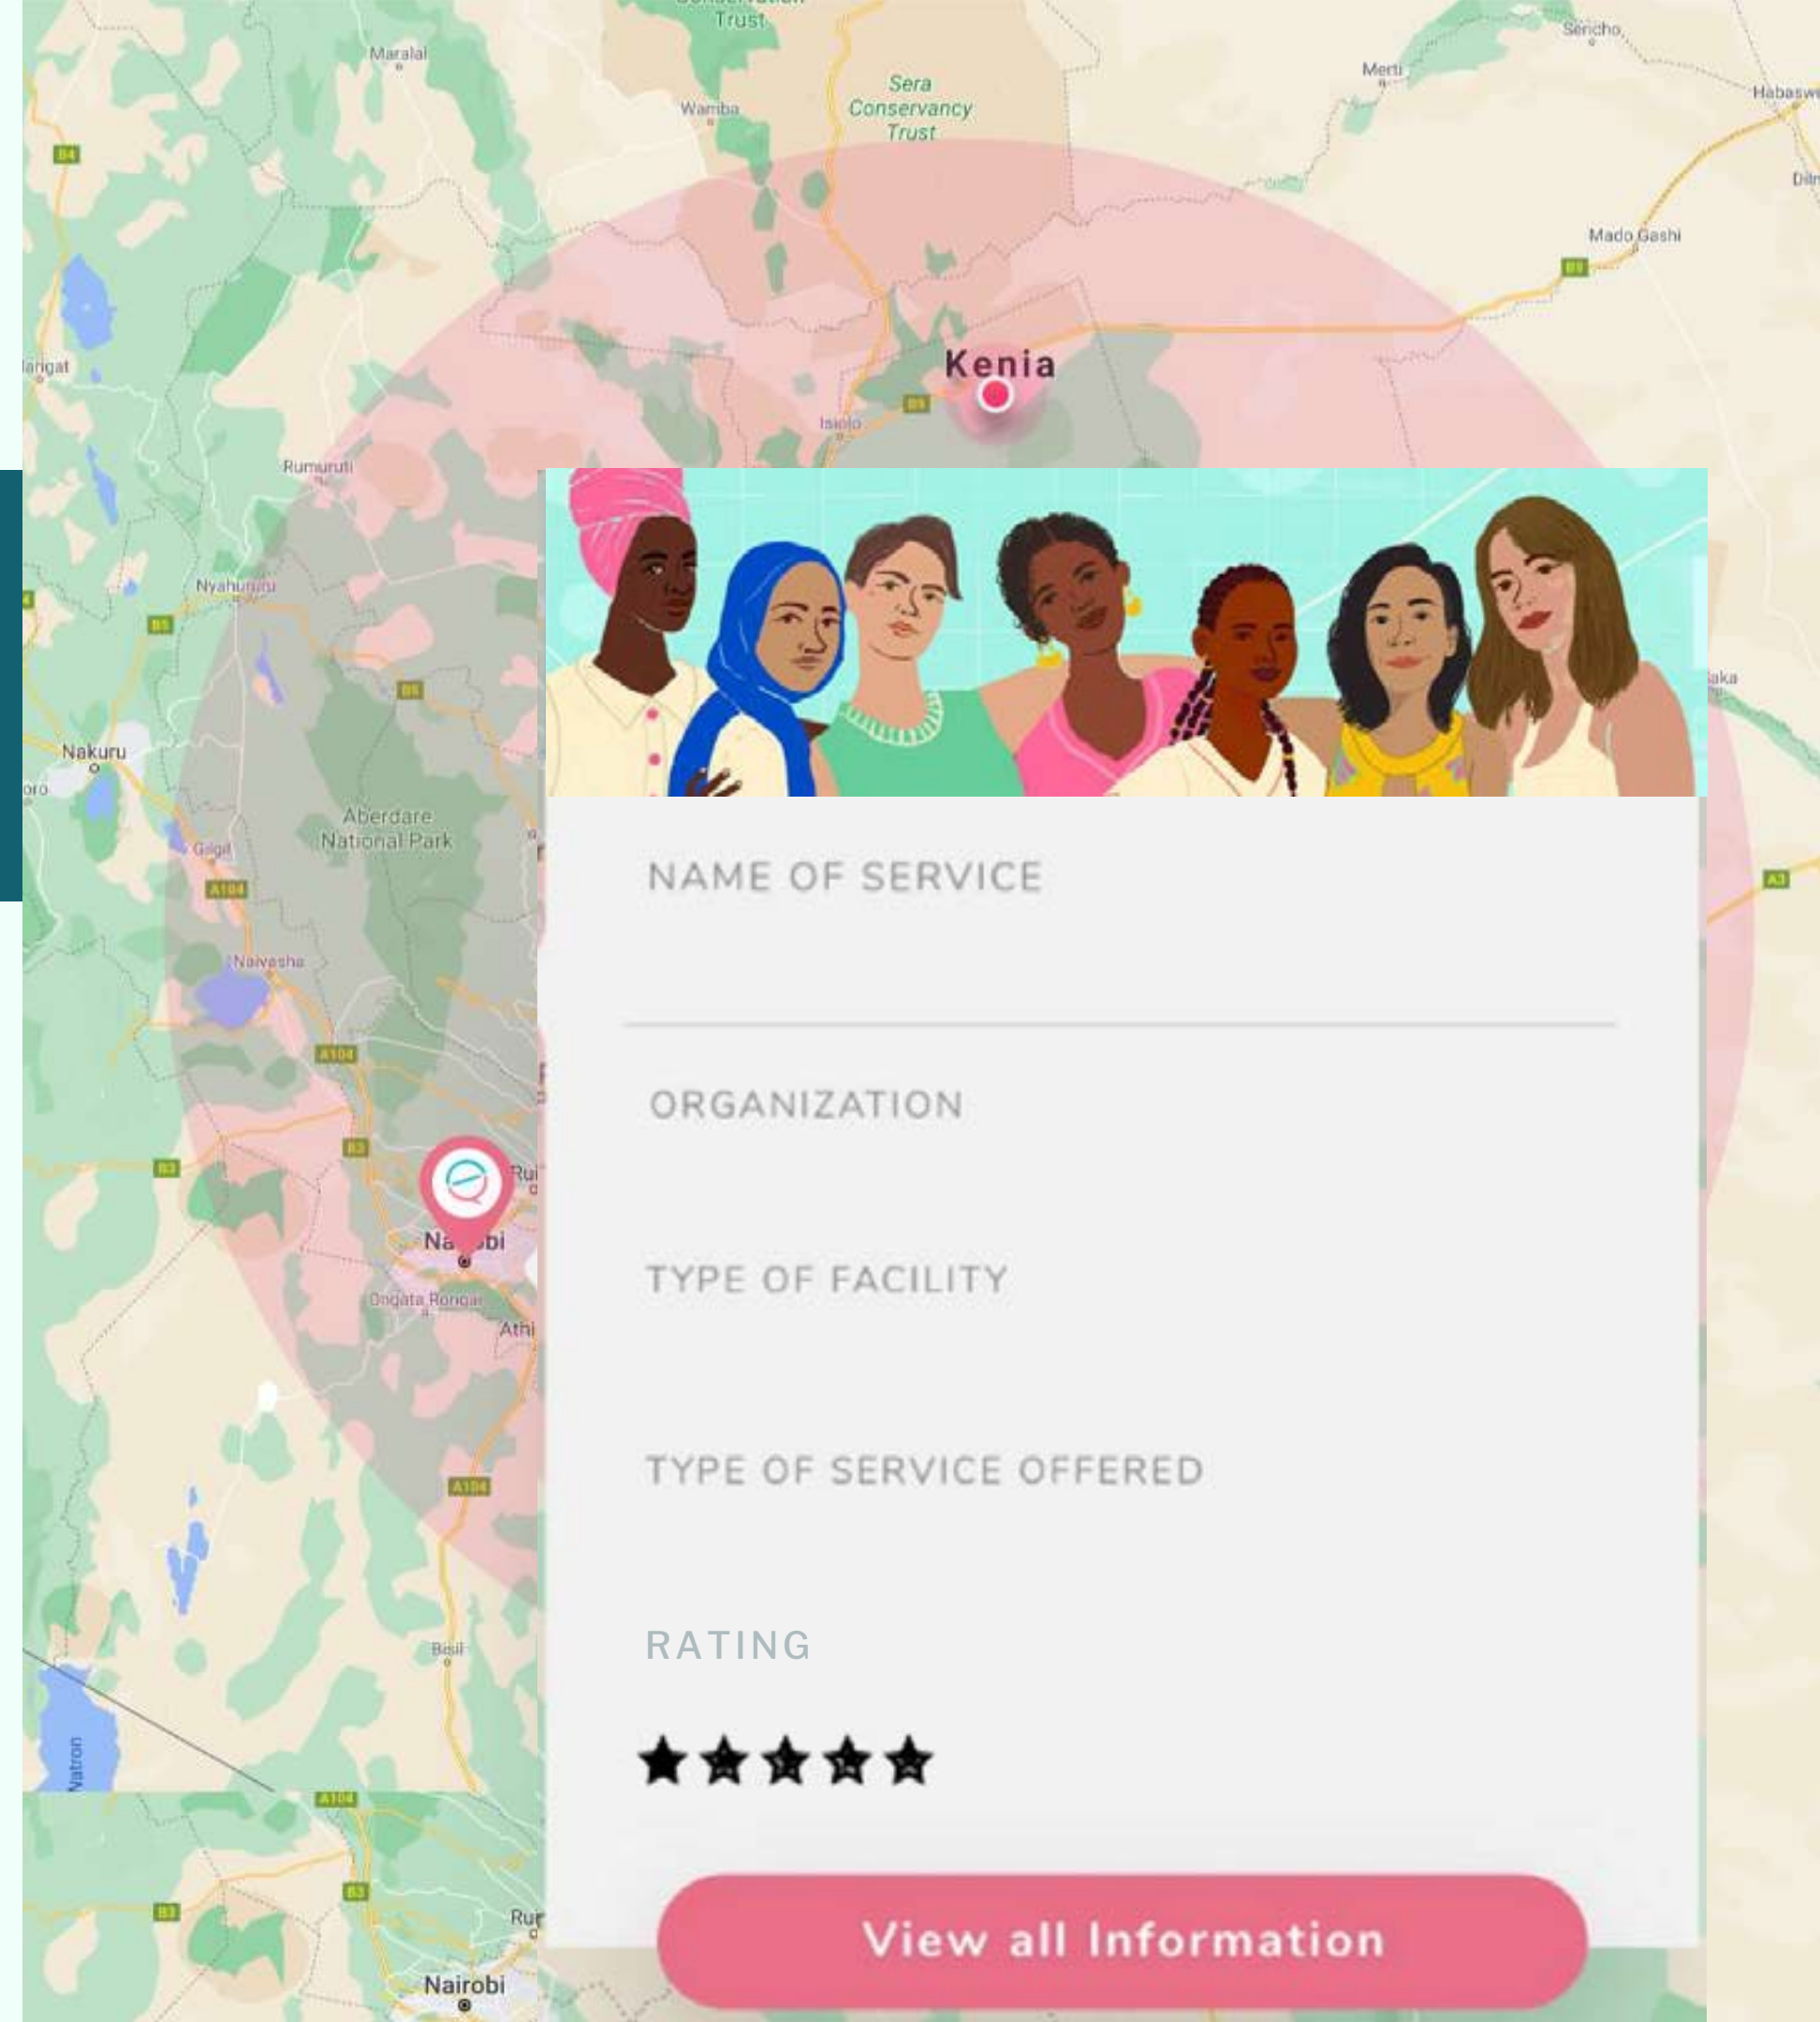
Trust

Maralal

Sera Conservancy Trust

Wamba

Merti

Sericho

Habaswein

Mado Gashi

Kenia

Isiolo

Rumuruti

Nyahururu

Nakuru

Aberdare National Park

Gilgil

Naivasha

Nairobi

Ongata Rongai

Athi

Bisil

Natron

Nairobi

NAME OF SERVICE

ORGANIZATION

TYPE OF FACILITY

TYPE OF SERVICE OFFERED

RATING

View all Information